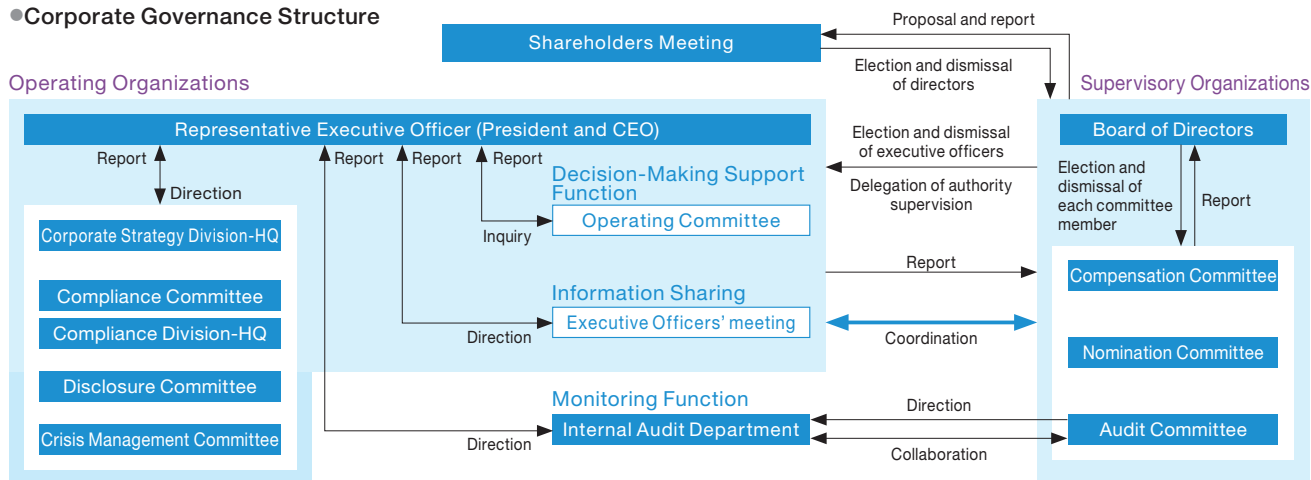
●Corporate Governance Structure

Shareholders Meeting

Proposal and report

Election and dismissal of directors

Operating Organizations

Supervisory Organizations

Representative Executive Officer (President and CEO)

Election and dismissal of executive officers

Delegation of authority supervision

Board of Directors

Election and dismissal of each committee member

Report

Report

Direction

Report

Report

Report

Decision-Making Support Function

Operating Committee

Inquiry

Corporate Strategy Division-HQ

Compliance Committee

Compliance Division-HQ

Disclosure Committee

Crisis Management Committee

Information Sharing

Executive Officers' meeting

Direction

Report

Compensation Committee

Coordination

Nomination Committee

Monitoring Function

Internal Audit Department

Direction

Direction

Audit Committee

Collaboration